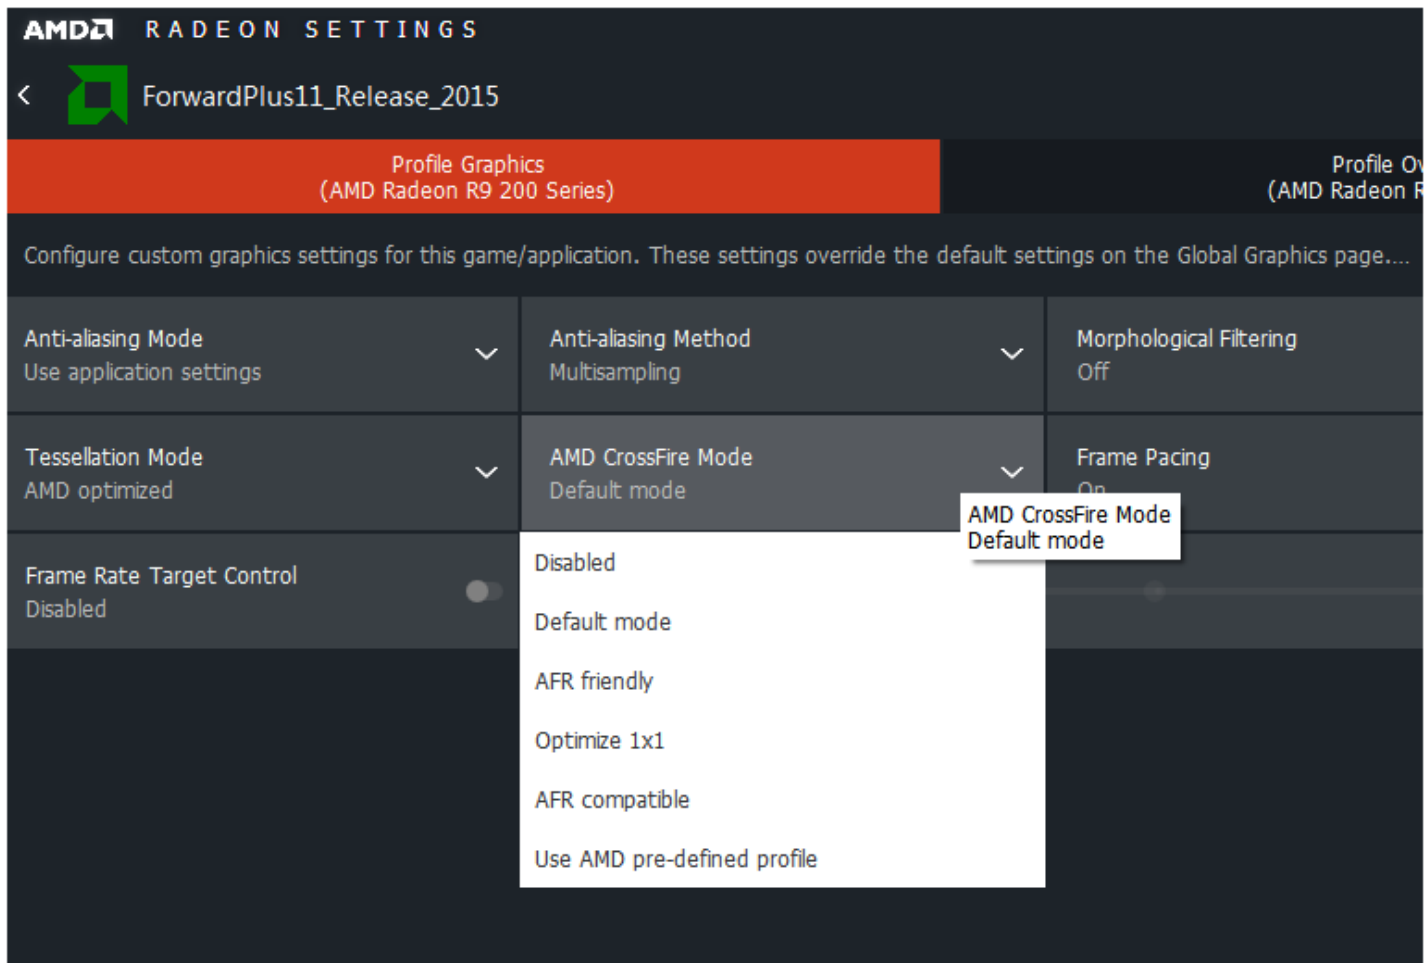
AMD RADEON SETTINGS

ForwardPlus11_Release_2015

Profile Graphics
(AMD Radeon R9 200 Series)

Profile O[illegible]
(AMD Radeon R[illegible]

Configure custom graphics settings for this game/application. These settings override the default settings on the Global Graphics page....

Anti-aliasing Mode
Use application settings

Anti-aliasing Method
Multisampling

Morphological Filtering
Off

Tessellation Mode
AMD optimized

AMD CrossFire Mode
Default mode

Frame Pacing
On

AMD CrossFire Mode
Default mode

Frame Rate Target Control
Disabled

Disabled

Default mode

AFR friendly

Optimize 1x1

AFR compatible

Use AMD pre-defined profile